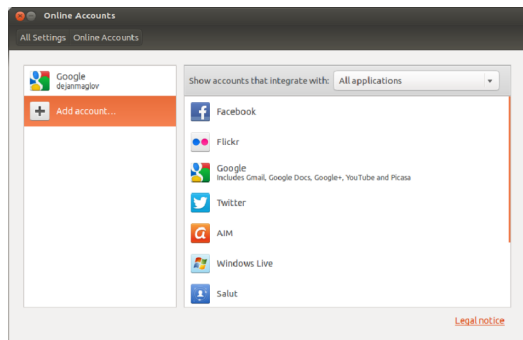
Online Accounts

All Settings Online Accounts

Google
dejanmaglov

Add account...

Show accounts that integrate with: All applications

Facebook

Flickr

Google
Includes Gmail, Google Docs, Google+, YouTube and Picasa

Twitter

AIM

Windows Live

Salut

Legal notice